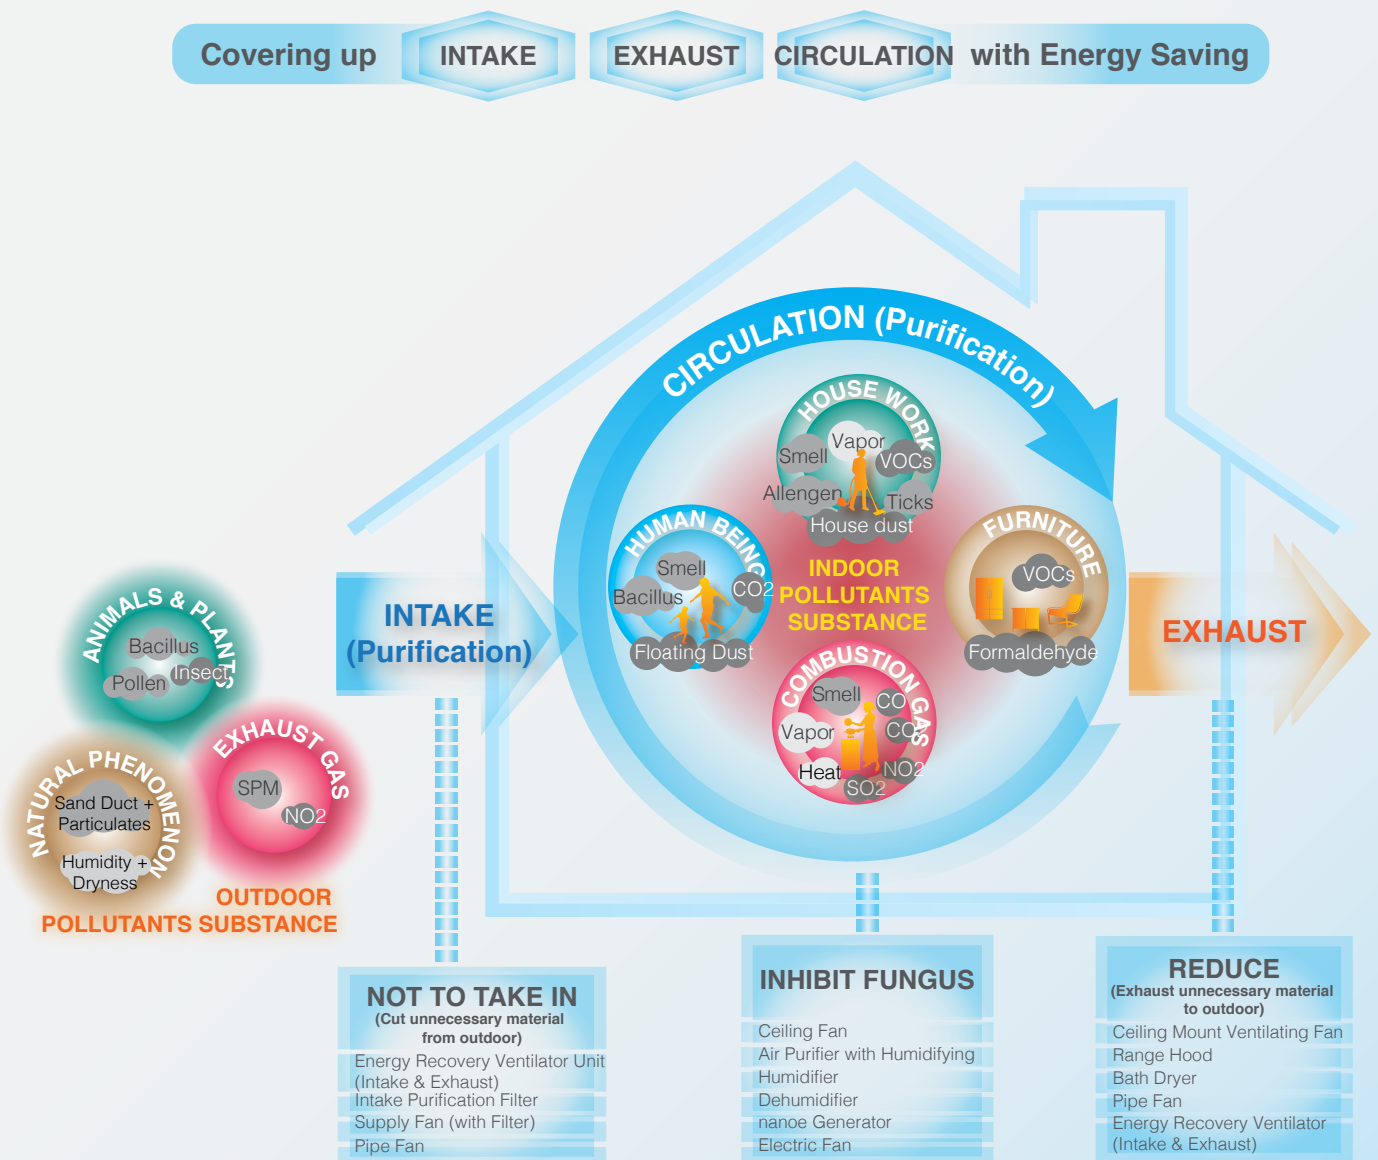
Covering up INTAKE EXHAUST CIRCULATION with Energy Saving

CIRCULATION (Purification)

HOUSE WORK
Vapor
Smell
VOCs
Allengen
Ticks
House dust

HUMAN BEING
Smell
Bacillus
CO2
Floating Dust

INDOOR POLLUTANTS SUBSTANCE

FURNITURE
VOCs
Formaldehyde

COMBUSTION GAS
Smell
CO
Vapor
CO2
Heat
NO2
SO2

INTAKE (Purification)

EXHAUST

ANIMALS & PLANTS
Bacillus
Insect
Pollen

NATURAL PHENOMENON
Sand Duct + Particulates
Humidity + Dryness

EXHAUST GAS
SPM
NO2

OUTDOOR POLLUTANTS SUBSTANCE

NOT TO TAKE IN
(Cut unnecessary material from outdoor)
Energy Recovery Ventilator Unit (Intake & Exhaust)
Intake Purification Filter
Supply Fan (with Filter)
Pipe Fan

INHIBIT FUNGUS
Ceiling Fan
Air Purifier with Humidifying
Humidifier
Dehumidifier
nanoe Generator
Electric Fan

REDUCE
(Exhaust unnecessary material to outdoor)
Ceiling Mount Ventilating Fan
Range Hood
Bath Dryer
Pipe Fan
Energy Recovery Ventilator (Intake & Exhaust)